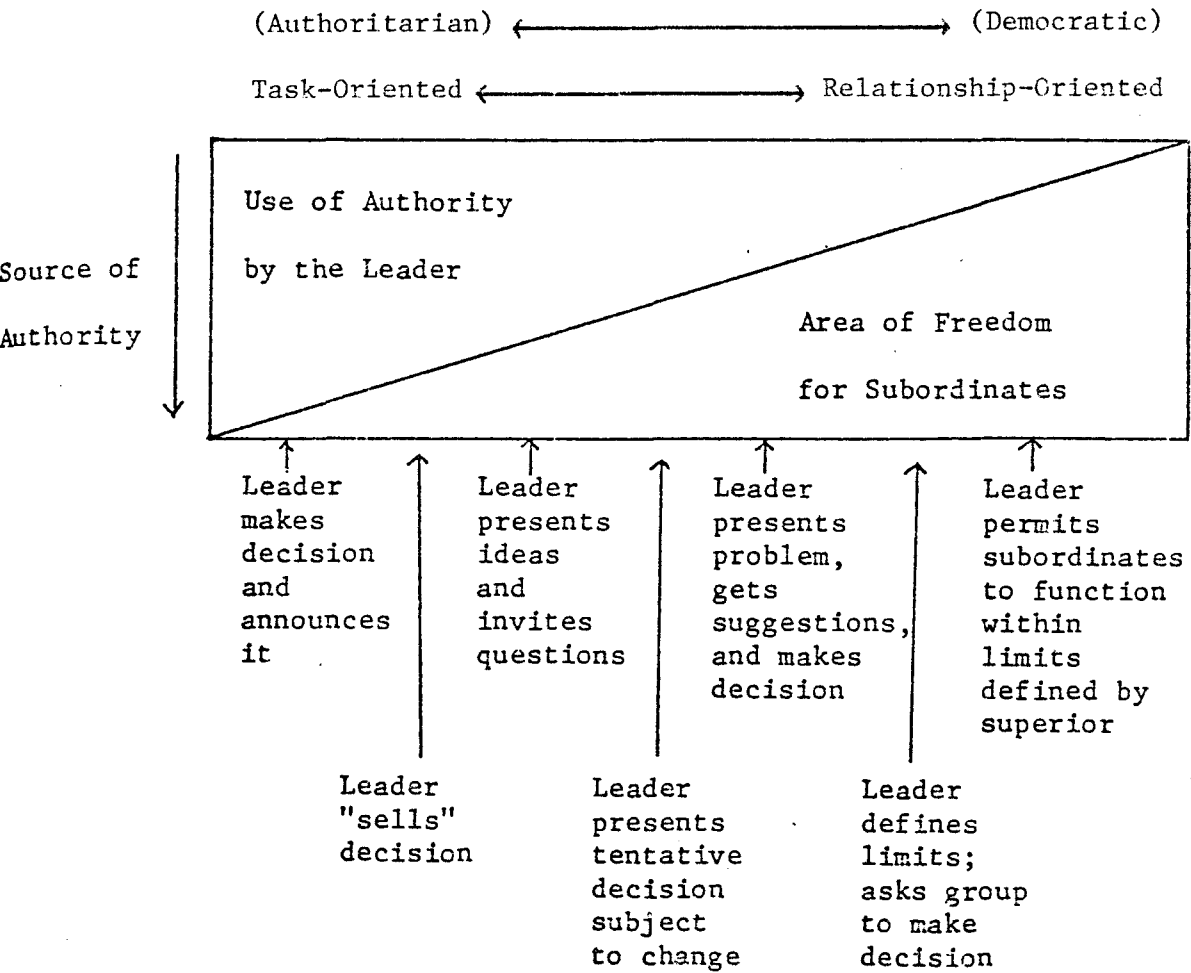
(Authoritarian) ⟷ (Democratic)

Task-Oriented ⟷ Relationship-Oriented

Source of Authority

Use of Authority by the Leader

Area of Freedom for Subordinates

Leader makes decision and announces it

Leader presents ideas and invites questions

Leader presents problem, gets suggestions, and makes decision

Leader permits subordinates to function within limits defined by superior

Leader "sells" decision

Leader presents tentative decision subject to change

Leader defines limits; asks group to make decision